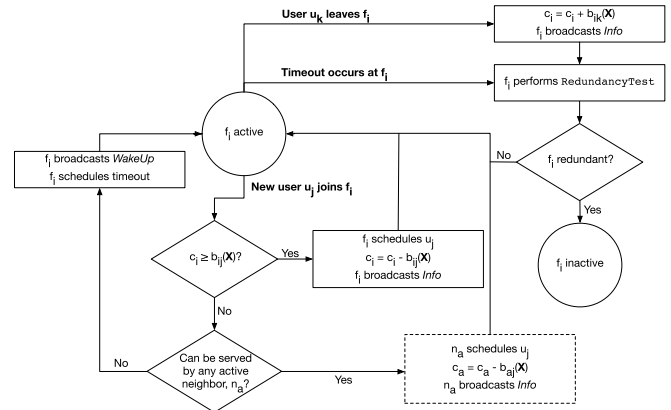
User $u_k$ leaves $f_i$

$c_i = c_i + b_{ik}(\mathbf{X})$
$f_i$ broadcasts *Info*

Timeout occurs at $f_i$

$f_i$ performs RedundancyTest

$f_i$ active

$f_i$ broadcasts *WakeUp*
$f_i$ schedules timeout

No

$f_i$ redundant?

Yes

$f_i$ inactive

New user $u_j$ joins $f_i$

$c_i \geq b_{ij}(\mathbf{X})$?

Yes

$f_i$ schedules $u_j$
$c_i = c_i - b_{ij}(\mathbf{X})$
$f_i$ broadcasts *Info*

No

No

Can be served by any active neighbor, $n_a$?

Yes

$n_a$ schedules $u_j$
$c_a = c_a - b_{aj}(\mathbf{X})$
$n_a$ broadcasts *Info*